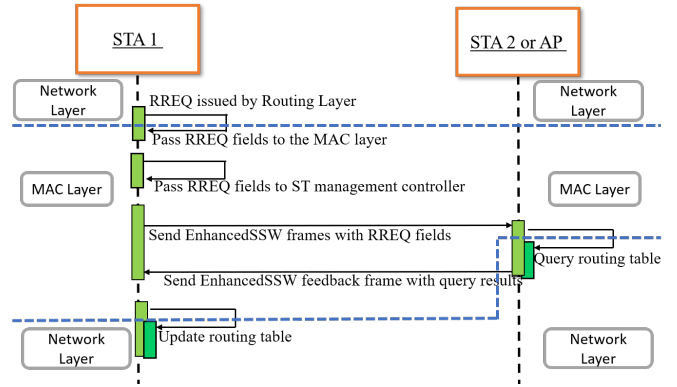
STA 1

STA 2 or AP

Network Layer

Network Layer

RREQ issued by Routing Layer

Pass RREQ fields to the MAC layer

MAC Layer

Pass RREQ fields to ST management controller

MAC Layer

Send EnhancedSSW frames with RREQ fields

Query routing table

Send EnhancedSSW feedback frame with query results

Network Layer

Update routing table

Network Layer